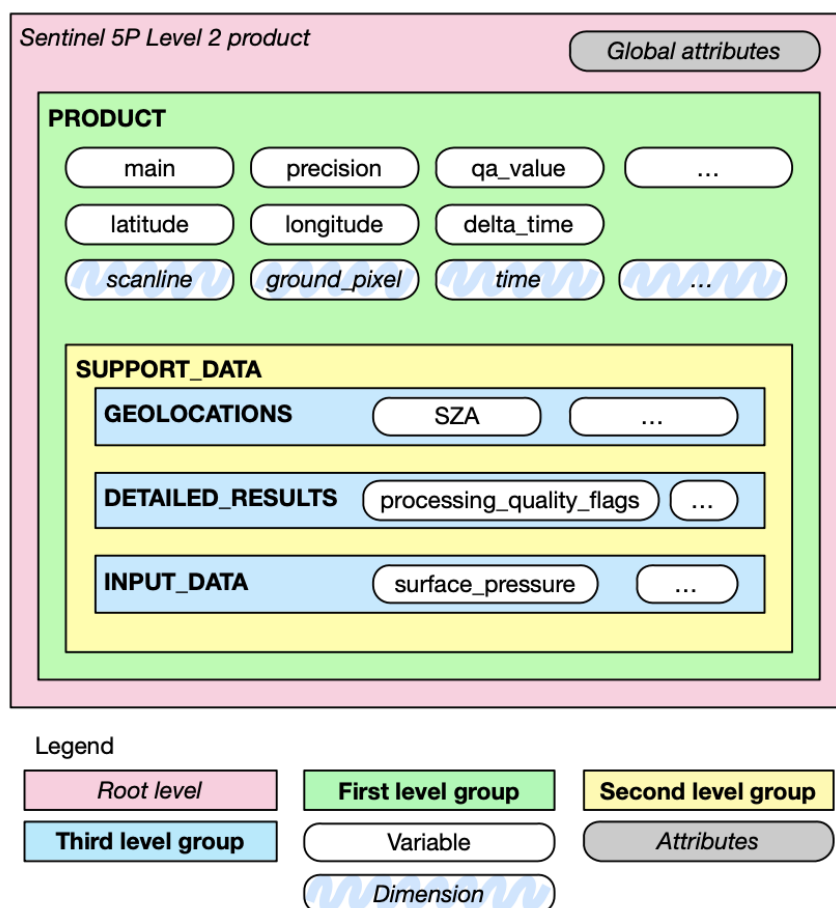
Sentinel 5P Level 2 product

Global attributes

PRODUCT

main

precision

qa_value

...

latitude

longitude

delta_time

scanline

ground_pixel

time

...

SUPPORT_DATA

GEOLOCATIONS

SZA

...

DETAILED_RESULTS

processing_quality_flags

...

INPUT_DATA

surface_pressure

...

Legend

Root level

First level group

Second level group

Third level group

Variable

Attributes

Dimension